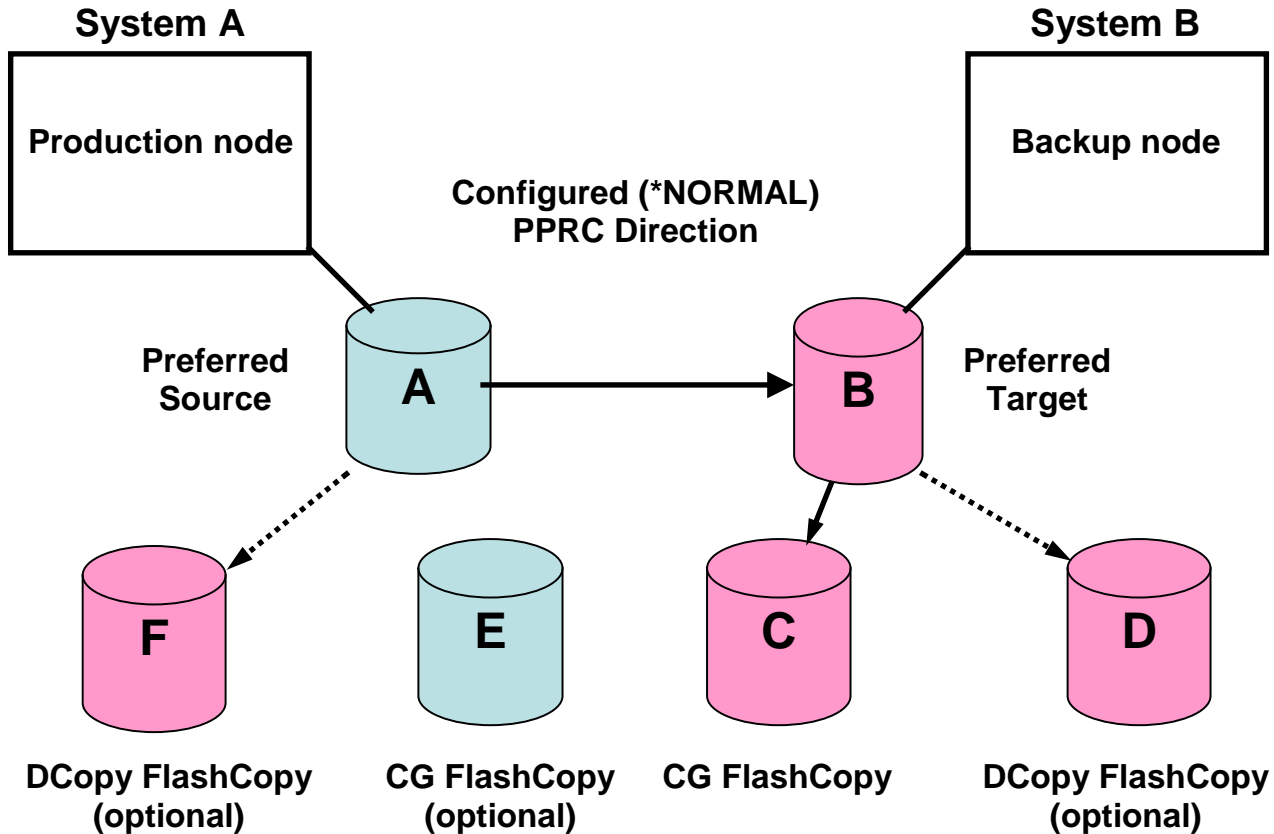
System A

System B

Production node

Backup node

Configured (*NORMAL)
PPRC Direction

Preferred
Source

A

B

Preferred
Target

F

E

C

D

DCopy FlashCopy
(optional)

CG FlashCopy
(optional)

CG FlashCopy

DCopy FlashCopy
(optional)